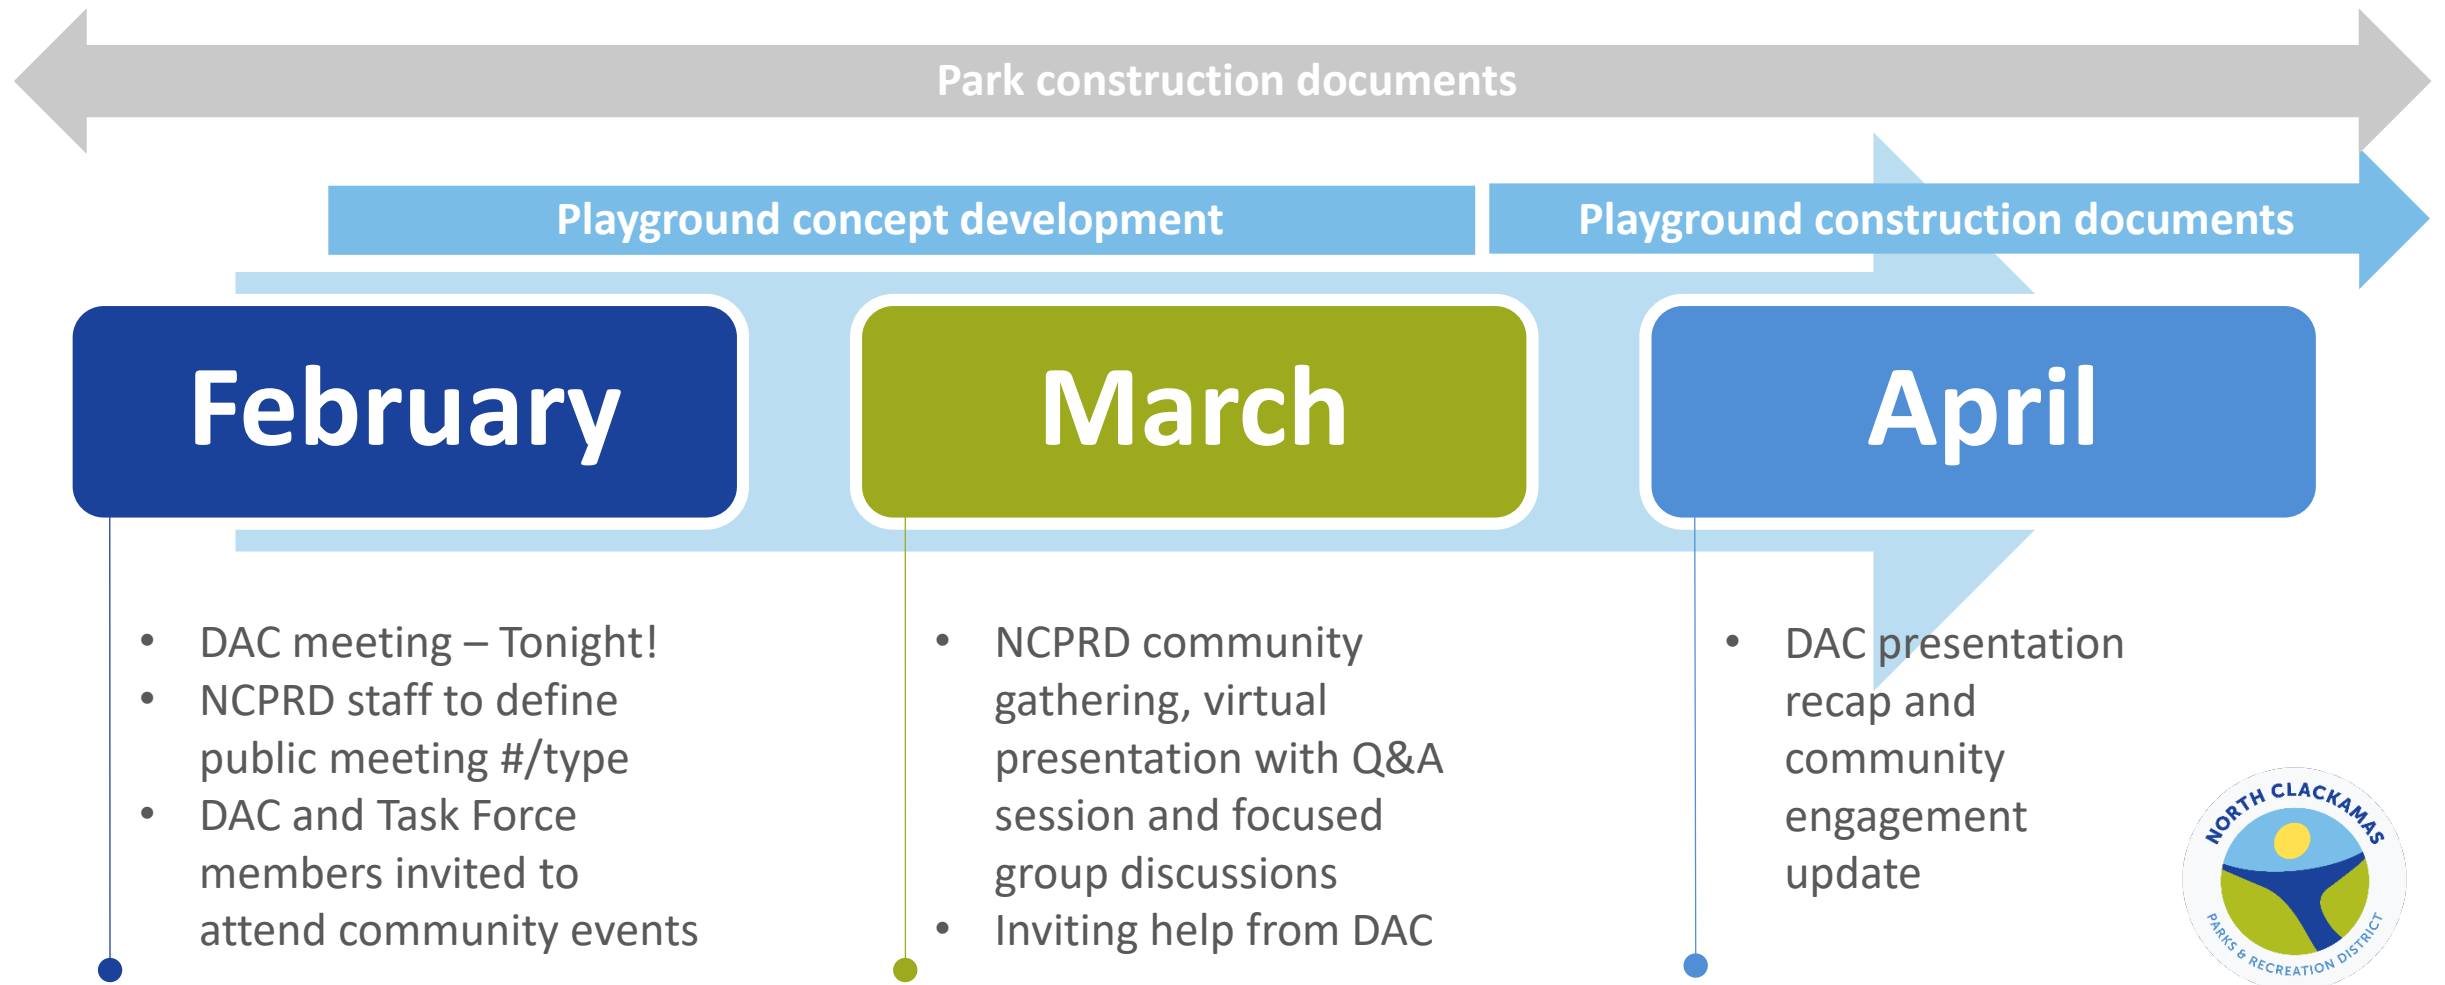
Park construction documents

Playground concept development

Playground construction documents

February

March

April

- DAC meeting – Tonight!
- NCPRD staff to define public meeting #/type
- DAC and Task Force members invited to attend community events

- NCPRD community gathering, virtual presentation with Q&A session and focused group discussions
- Inviting help from DAC

- DAC presentation recap and community engagement update

NORTH CLACKAMAS PARKS & RECREATION DISTRICT